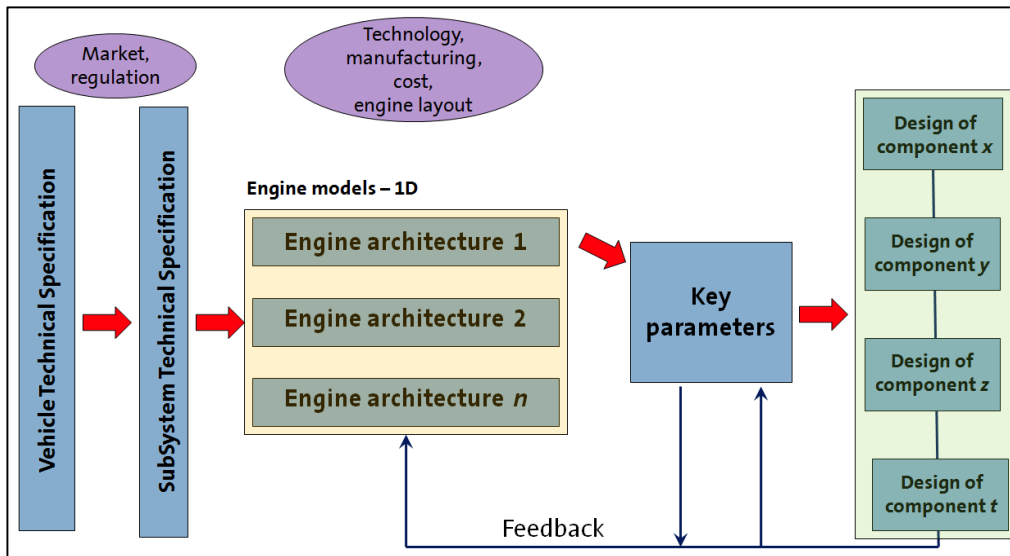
Market, regulation

Technology, manufacturing, cost, engine layout

Vehicle Technical Specification

SubSystem Technical Specification

Engine models – 1D

Engine architecture 1

Engine architecture 2

Engine architecture *n*

Key parameters

Design of component *x*

Design of component *y*

Design of component *z*

Design of component *t*

Feedback